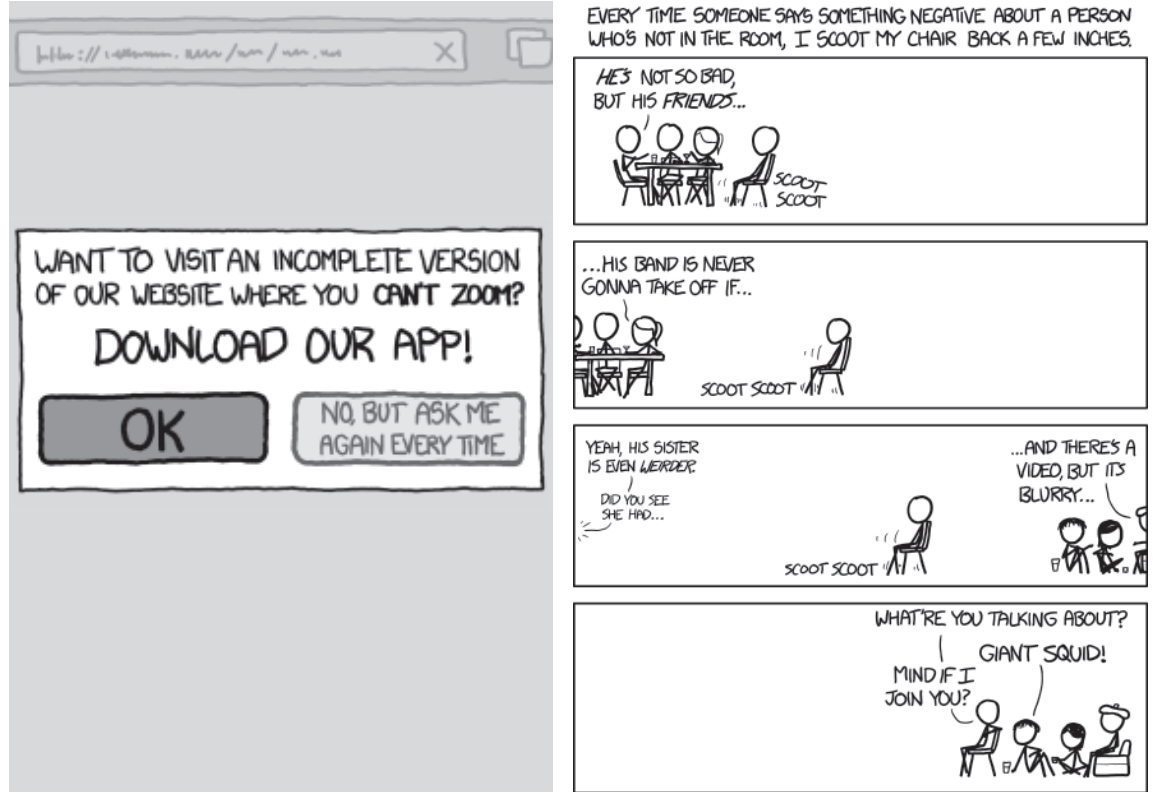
WANT TO VISIT AN INCOMPLETE VERSION OF OUR WEBSITE WHERE YOU CAN'T ZOOM?

DOWNLOAD OUR APP!

OK

NO, BUT ASK ME AGAIN EVERY TIME

EVERY TIME SOMEONE SAYS SOMETHING NEGATIVE ABOUT A PERSON WHO'S NOT IN THE ROOM, I SCOOT MY CHAIR BACK A FEW INCHES.

HE'S NOT SO BAD, BUT HIS FRIENDS...

SCOOT SCOOT

...HIS BAND IS NEVER GONNA TAKE OFF IF...

SCOOT SCOOT

YEAH, HIS SISTER IS EVEN WEIRDER.

DID YOU SEE SHE HAD...

...AND THERE'S A VIDEO, BUT IT'S BLURRY...

SCOOT SCOOT

WHAT'RE YOU TALKING ABOUT?

GIANT SQUID!

MIND IF I JOIN YOU?